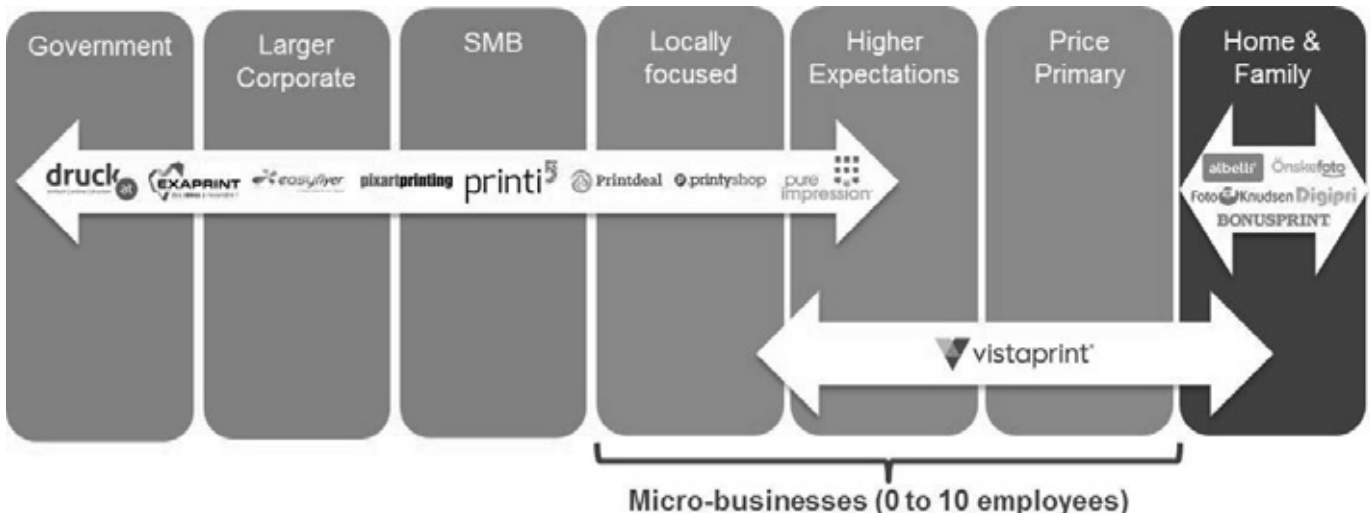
Government

Larger Corporate

SMB

Locally focused

Higher Expectations

Price Primary

Home & Family

druck at

EXAPRINT

easyflyer

pixartprinting

printi

Printdeal

printyshop

pure impression

albelli

Ønskefoto

Foto Knudsen

Digipri

BONUSPRINT

vistaprint

Micro-businesses (0 to 10 employees)